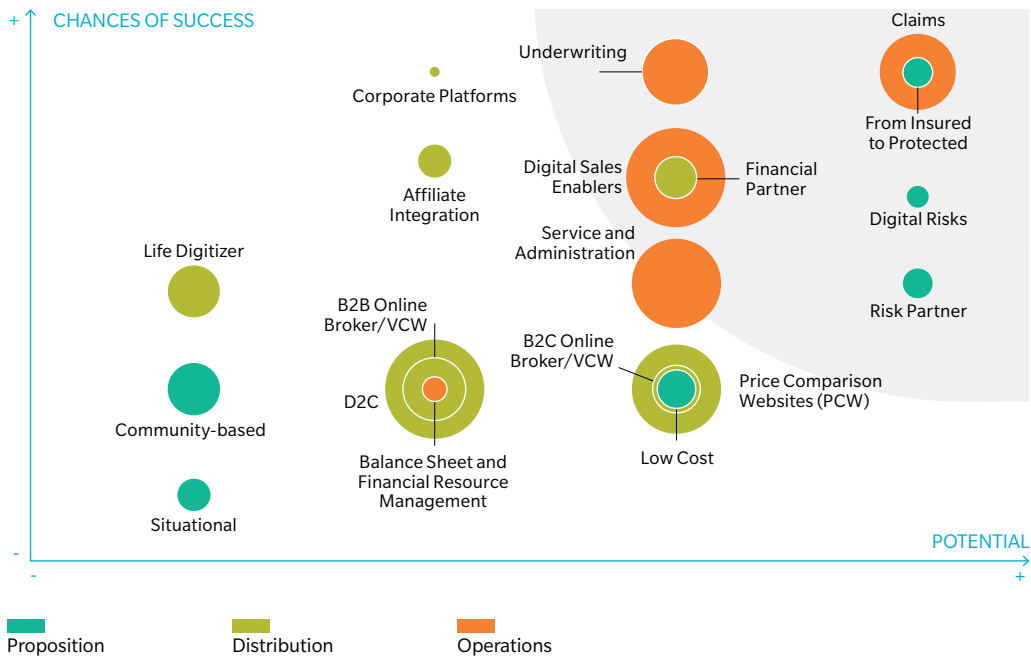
+ CHANCES OF SUCCESS

Underwriting

Claims

Corporate Platforms

From Insured to Protected

Affiliate Integration

Digital Sales Enablers

Financial Partner

Digital Risks

Life Digitizer

Service and Administration

Risk Partner

B2B Online Broker/VCW

B2C Online Broker/VCW

D2C

Price Comparison Websites (PCW)

Community-based

Low Cost

Balance Sheet and Financial Resource Management

Situational

-

POTENTIAL

-

+

Proposition

Distribution

Operations